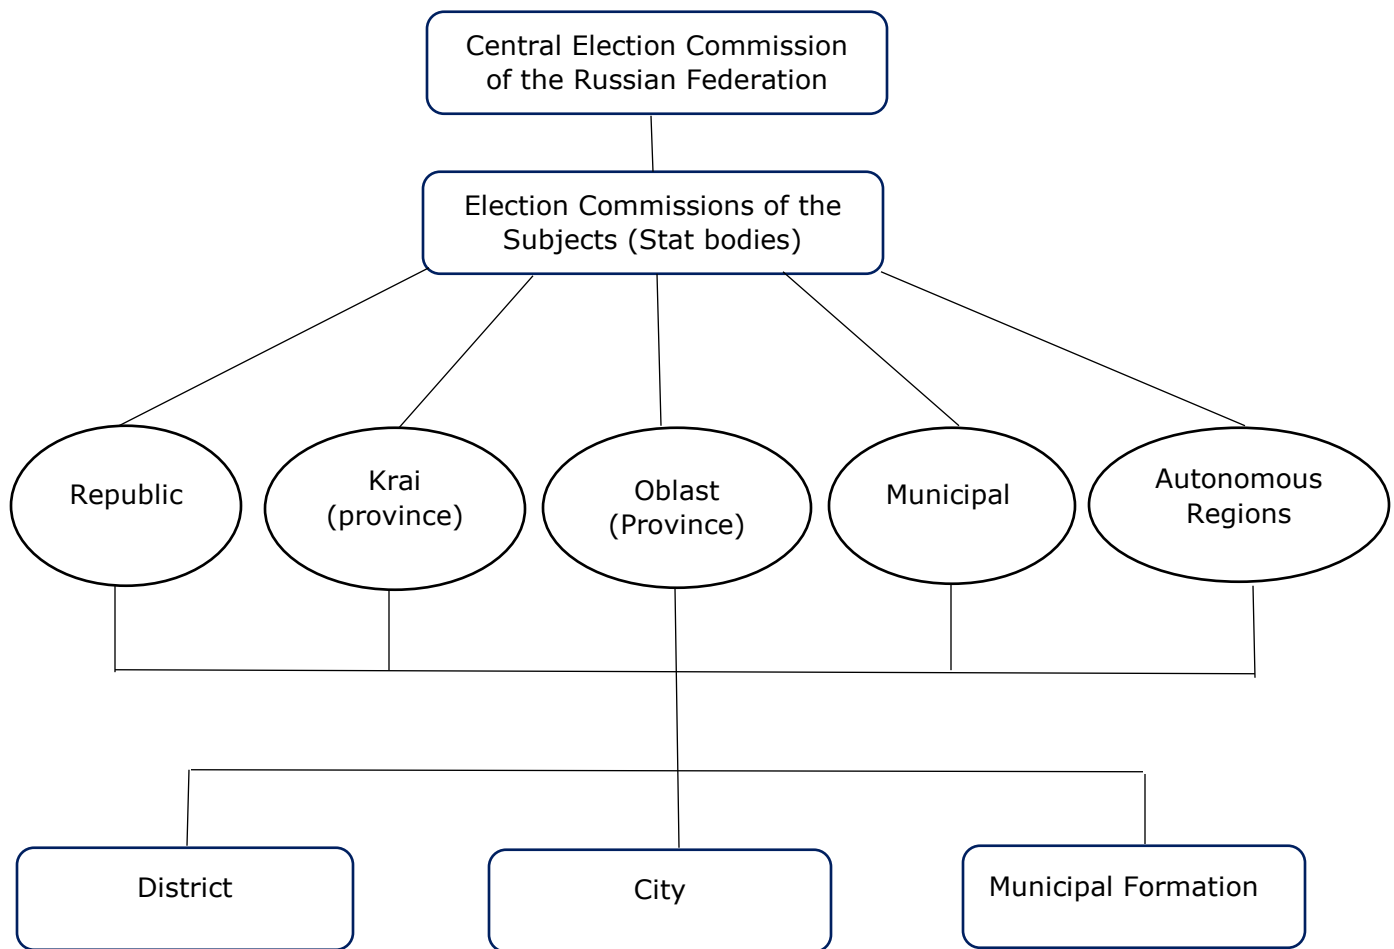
Central Election Commission of the Russian Federation

Election Commissions of the Subjects (Stat bodies)

Republic

Krai (province)

Oblast (Province)

Municipal

Autonomous Regions

District

City

Municipal Formation